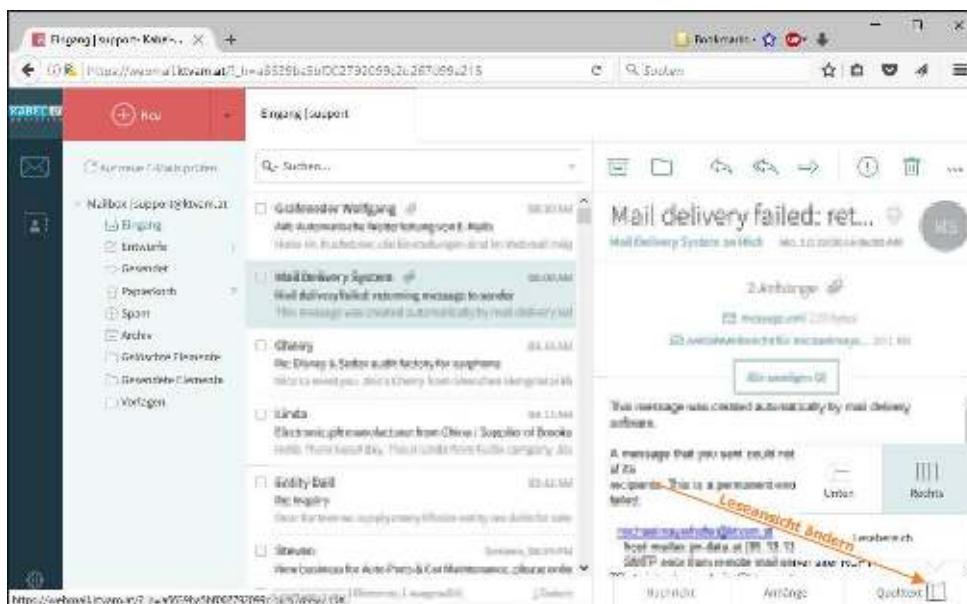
Eingang | support - Kabe... ×

https://webmail.kabsi.at/?_h=a8529b...

Bookmarks

Suchen

Neu

Eingang | support

Auf neue E-Mails prüfen

Suchen...

Mailbox | support@kbcom.at

Eingang

Entwürfe

Gesendet

Papierkorb

Spam

Archiv

Gelöschte Elemente

Gesendete Elemente

Vorlagen

Goldmeister Wolfgang

AW: Automatische Weiterleitung von E-Mails

Mail Delivery System

Mail delivery failed: returning message to sender

This message was created automatically by mail delivery soft

Cherry

Re: Disney & Sedex audit factory for sunglasses

Linda

Electronic pH manufacturer from China | Supplier of Brooks

Bobby Dell

Re: Inquiry

Steven

New business for Auto-Parts & Car Maintenance, please order

Mail delivery failed: ret...

Mail Delivery System an Hich

2 Anhänge

Alle anzeigen

This message was created automatically by mail delivery software.

A message that you sent could not be delivered to one or more of its recipients. This is a permanent error. The following address(es) failed:

Unten

Rechts

Leseansicht ändern

Lesebereich

Nachricht

Anhänge

Quelltext

https://webmail.kabsi.at/?_h=a8529b...